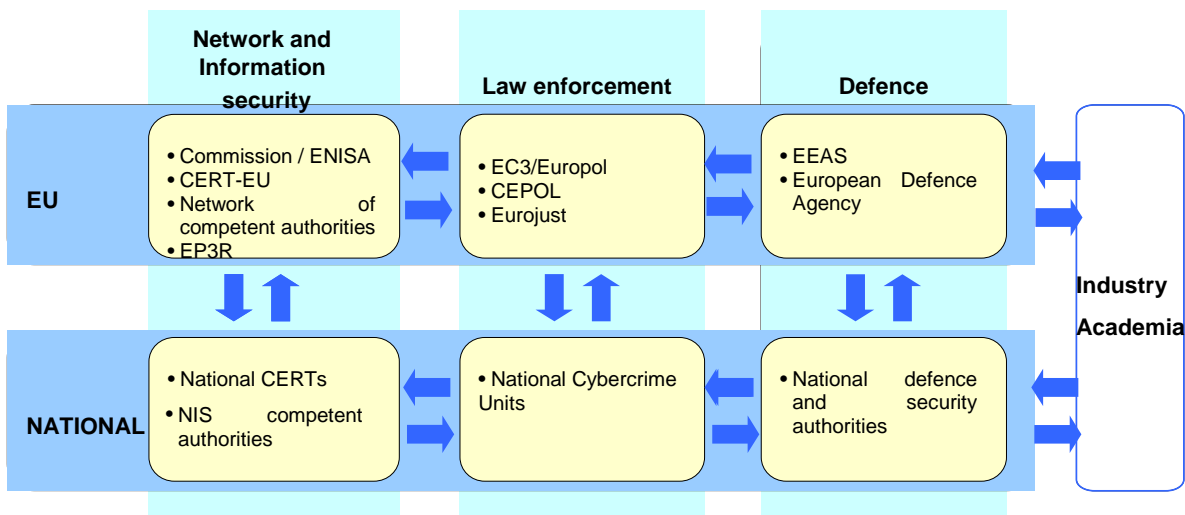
Network and Information security

Law enforcement

Defence

EU

• Commission / ENISA
• CERT-EU
• Network of competent authorities
• EP3R

• EC3/Europol
• CEPOL
• Eurojust

• EEAS
• European Defence Agency

Industry
Academia

NATIONAL

• National CERTs
• NIS competent authorities

• National Cybercrime Units

• National defence and security authorities